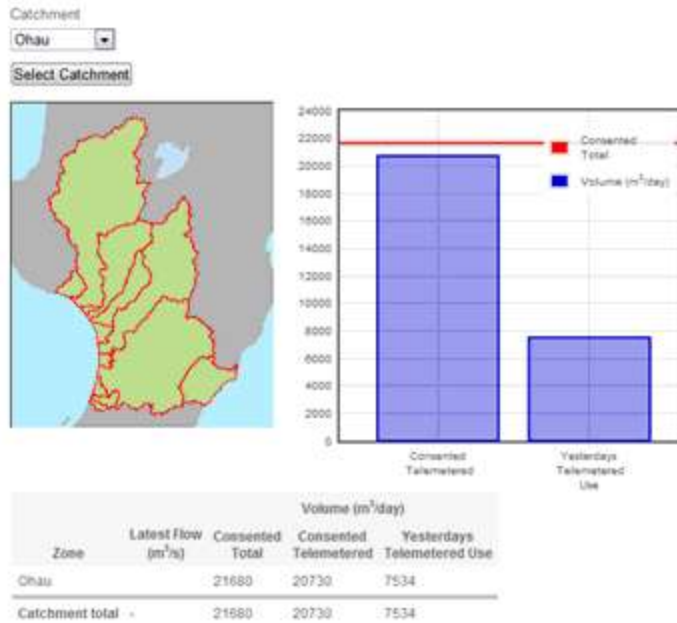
Catchment

Ohau

Select Catchment

24000
22000
20000
18000
16000
14000
12000
10000
8000
6000
4000
2000
0

Consented Total

Volume ($m^3$/day)

Consented Telemetered

Yesterdays Telemetered Use

| Zone | Latest Flow ($m^3$/s) | Consented Total | Consented Telemetered | Yesterdays Telemetered Use |
|---|---|---|---|---|
| | | Volume ($m^3$/day) | | |
| Ohau | | 21680 | 20730 | 7534 |
| Catchment total | - | 21680 | 20730 | 7534 |